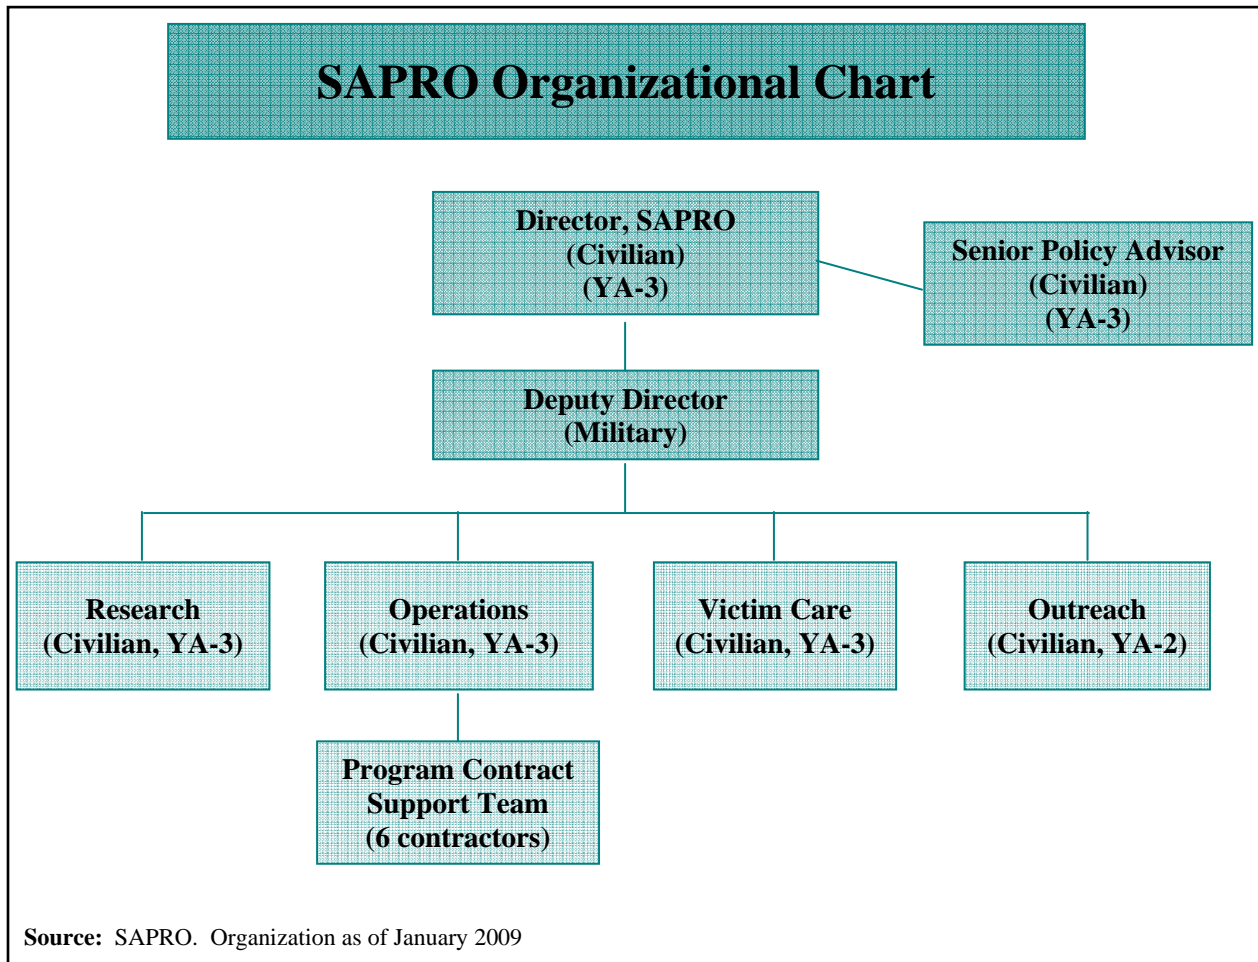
SAPRO Organizational Chart

Director, SAPRO
(Civilian)
(YA-3)

Senior Policy Advisor
(Civilian)
(YA-3)

Deputy Director
(Military)

Research
(Civilian, YA-3)

Operations
(Civilian, YA-3)

Victim Care
(Civilian, YA-3)

Outreach
(Civilian, YA-2)

Program Contract
Support Team
(6 contractors)

**Source:** SAPRO. Organization as of January 2009